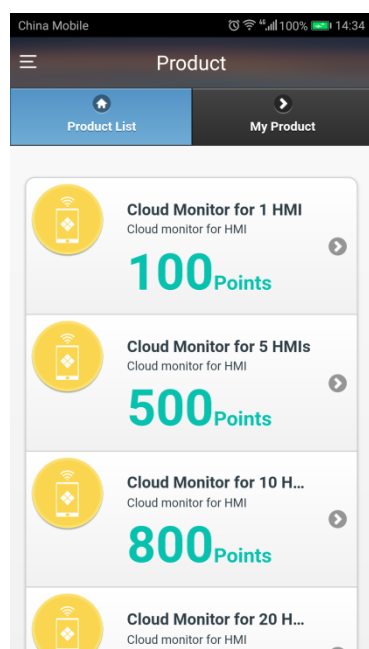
China Mobile 100% 14:34

Product

Product List

My Product

Cloud Monitor for 1 HMI
Cloud monitor for HMI
100Points

Cloud Monitor for 5 HMIs
Cloud monitor for HMI
500Points

Cloud Monitor for 10 H...
Cloud monitor for HMI
800Points

Cloud Monitor for 20 H...
Cloud monitor for HMI